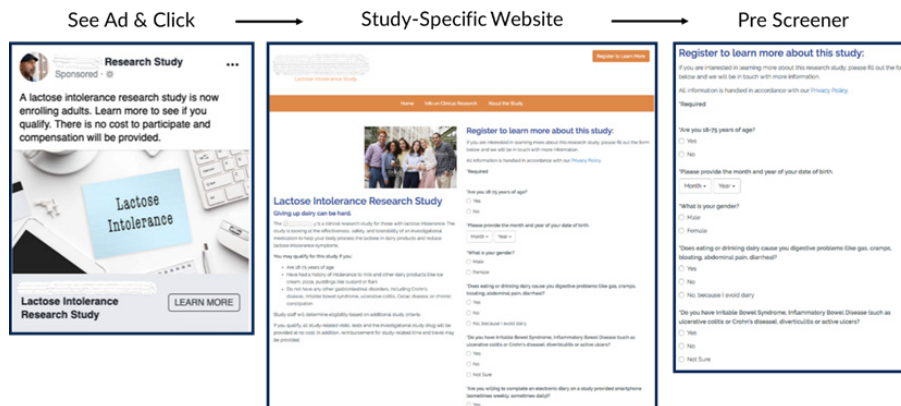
See Ad & Click

Research Study
Sponsored ·

A lactose intolerance research study is now enrolling adults. Learn more to see if you qualify. There is no cost to participate and compensation will be provided.

Lactose Intolerance

Lactose Intolerance Research Study

LEARN MORE

Study-Specific Website

Register to Learn More

Lactose Intolerance Study

Home Info on Clinical Research About the Study

Lactose Intolerance Research Study

Giving up dairy can be hard.

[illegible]

Register to learn more about this study:

If you are interested in learning more about this research study, please fill out the form below and we will be in touch with more information.

All information is handled in accordance with our Privacy Policy.

*Required

*Are you 18-75 years of age?

Yes

No

*Please provide the month and year of your date of birth.

Month Year

*What is your gender?

Male

Female

*Does eating or drinking dairy cause you digestive problems (like gas, cramps, bloating, abdominal pain, diarrhea)?

Yes

No

No, because I avoid dairy

*Do you have Irritable Bowel Syndrome, Inflammatory Bowel Disease (such as ulcerative colitis or Crohn's disease), diverticulitis or active ulcers?

Yes

No

Not Sure

*Are you willing to complete an electronic diary on a study provided smartphone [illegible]

Pre Screener

Register to learn more about this study:

If you are interested in learning more about this research study, please fill out the form below and we will be in touch with more information.

All information is handled in accordance with our Privacy Policy.

*Required

*Are you 18-75 years of age?

Yes

No

*Please provide the month and year of your date of birth.

Month Year

*What is your gender?

Male

Female

*Does eating or drinking dairy cause you digestive problems (like gas, cramps, bloating, abdominal pain, diarrhea)?

Yes

No

No, because I avoid dairy

*Do you have Irritable Bowel Syndrome, Inflammatory Bowel Disease (such as ulcerative colitis or Crohn's disease), diverticulitis or active ulcers?

Yes

No

Not Sure